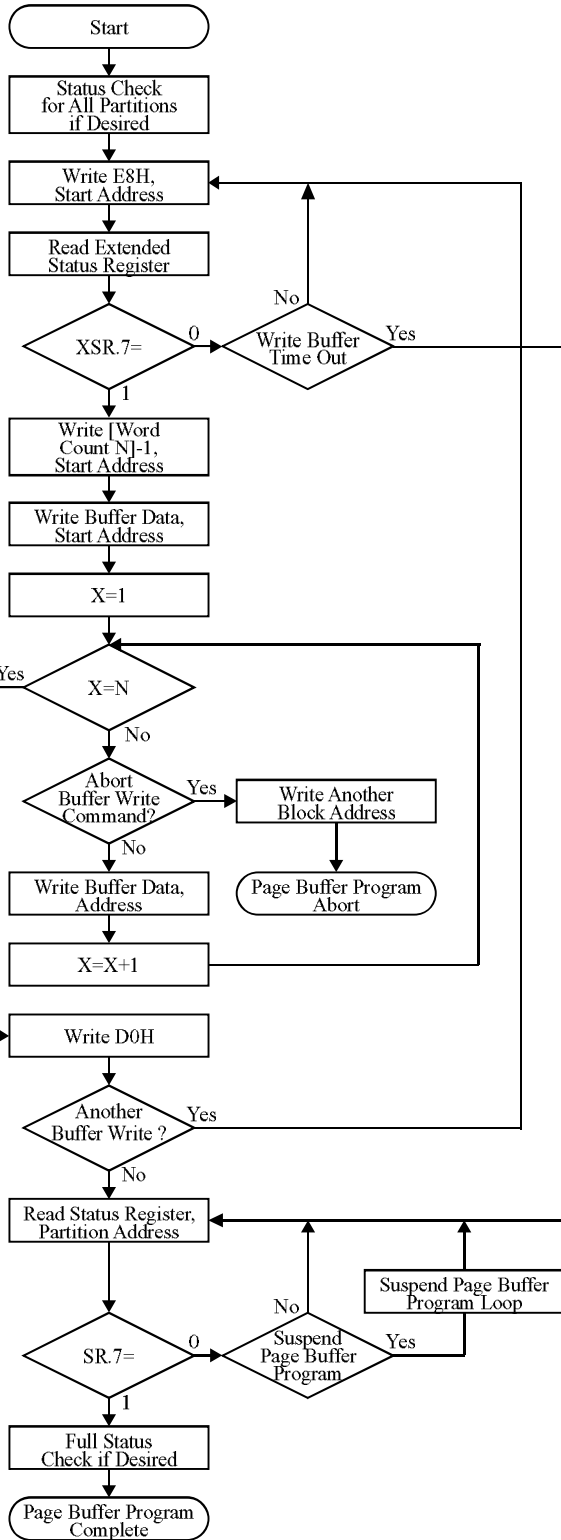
Start

Status Check for All Partitions if Desired

Write E8H, Start Address

Read Extended Status Register

XSR.7=

0

Write Buffer Time Out

No

Yes

1

Write [Word Count N]-1, Start Address

Write Buffer Data, Start Address

X=1

Yes

X=N

No

Abort Buffer Write Command?

Yes

Write Another Block Address

Page Buffer Program Abort

No

Write Buffer Data, Address

X=X+1

Write D0H

Another Buffer Write ?

Yes

No

Read Status Register, Partition Address

Suspend Page Buffer Program Loop

SR.7=

0

No

Suspend Page Buffer Program

Yes

1

Full Status Check if Desired

Page Buffer Program Complete